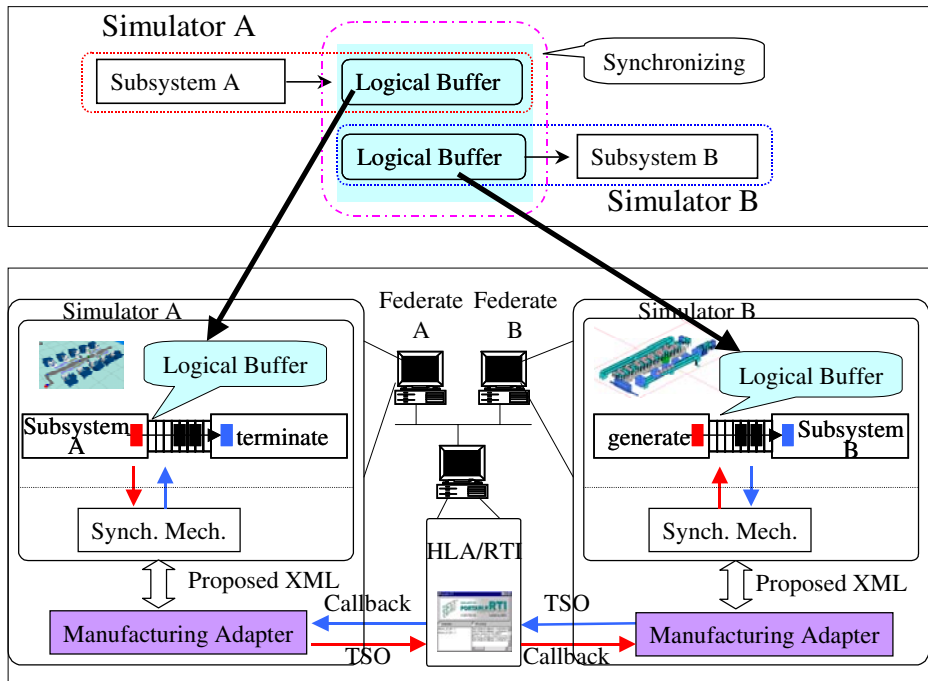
Simulator A

Subsystem A

Logical Buffer

Synchronizing

Logical Buffer

Subsystem B

Simulator B

Simulator A

Federate A

Federate B

Simulator B

Logical Buffer

Logical Buffer

Subsystem A

terminate

generate

Subsystem B

Synch. Mech.

Synch. Mech.

HLA/RTI

Proposed XML

Proposed XML

Callback

TSO

Manufacturing Adapter

Manufacturing Adapter

TSO

Callback